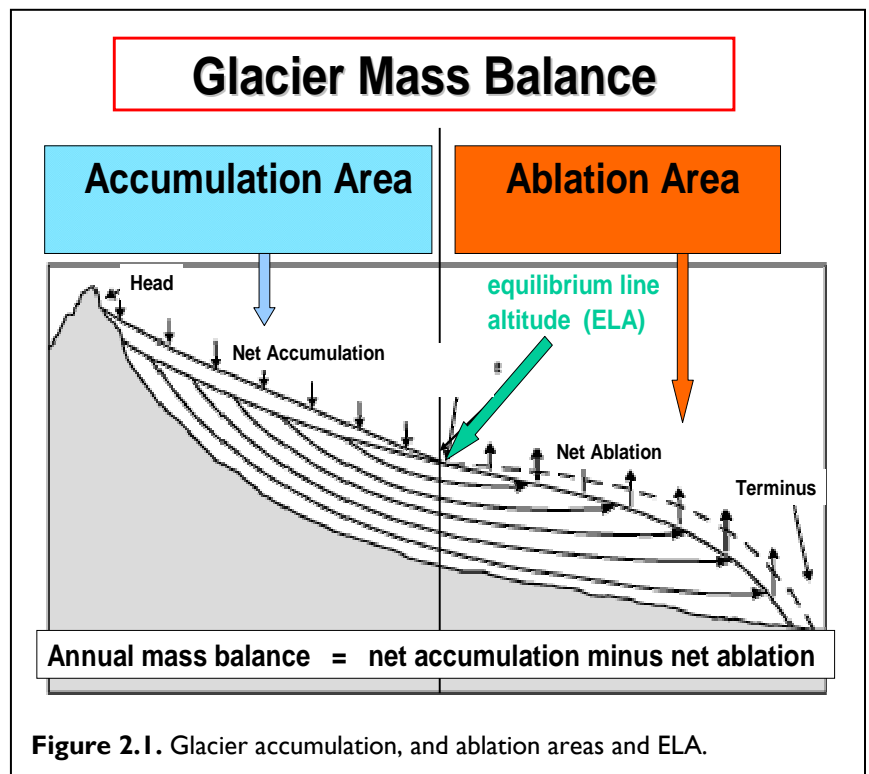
Glacier Mass Balance

Accumulation Area

Ablation Area

Head

equilibrium line altitude (ELA)

Net Accumulation

Net Ablation

Terminus

Annual mass balance = net accumulation minus net ablation

**Figure 2.1.** Glacier accumulation, and ablation areas and ELA.